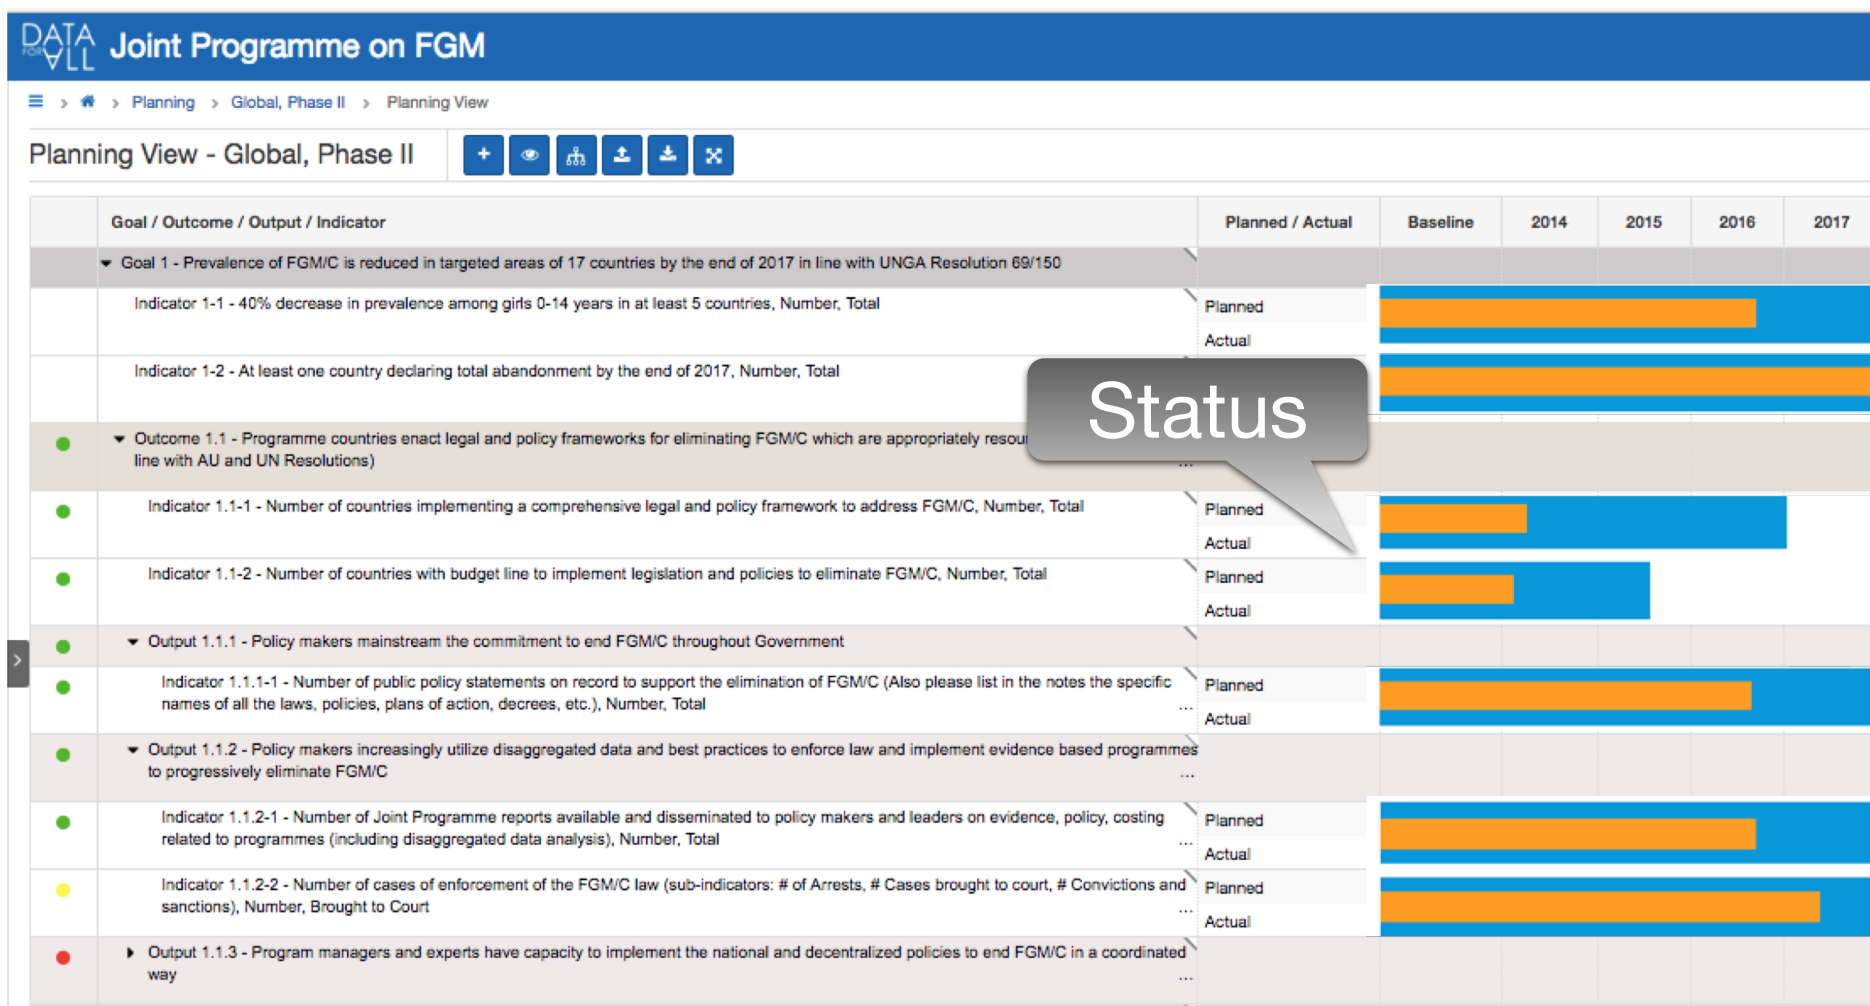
DATA FOR ALL Joint Programme on FGM

Planning > Global, Phase II > Planning View

Planning View - Global, Phase II

| | Goal / Outcome / Output / Indicator | Planned / Actual | Baseline | 2014 | 2015 | 2016 | 2017 |
|---|---|---|---|---|---|---|---|
| | Goal 1 - Prevalence of FGM/C is reduced in targeted areas of 17 countries by the end of 2017 in line with UNGA Resolution 69/150 | | | | | | |
| | Indicator 1-1 - 40% decrease in prevalence among girls 0-14 years in at least 5 countries, Number, Total | Planned Actual | | | | | |
| | Indicator 1-2 - At least one country declaring total abandonment by the end of 2017, Number, Total | | | | | | |
| | Outcome 1.1 - Programme countries enact legal and policy frameworks for eliminating FGM/C which are appropriately resou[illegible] line with AU and UN Resolutions) ... | | | | | | |
| | Indicator 1.1-1 - Number of countries implementing a comprehensive legal and policy framework to address FGM/C, Number, Total | Planned Actual | | | | | |
| | Indicator 1.1-2 - Number of countries with budget line to implement legislation and policies to eliminate FGM/C, Number, Total | Planned Actual | | | | | |
| | Output 1.1.1 - Policy makers mainstream the commitment to end FGM/C throughout Government | | | | | | |
| | Indicator 1.1.1-1 - Number of public policy statements on record to support the elimination of FGM/C (Also please list in the notes the specific names of all the laws, policies, plans of action, decrees, etc.), Number, Total ... | Planned Actual | | | | | |
| | Output 1.1.2 - Policy makers increasingly utilize disaggregated data and best practices to enforce law and implement evidence based programmes to progressively eliminate FGM/C ... | | | | | | |
| | Indicator 1.1.2-1 - Number of Joint Programme reports available and disseminated to policy makers and leaders on evidence, policy, costing related to programmes (including disaggregated data analysis), Number, Total ... | Planned Actual | | | | | |
| | Indicator 1.1.2-2 - Number of cases of enforcement of the FGM/C law (sub-indicators: # of Arrests, # Cases brought to court, # Convictions and sanctions), Number, Brought to Court ... | Planned Actual | | | | | |
| | Output 1.1.3 - Program managers and experts have capacity to implement the national and decentralized policies to end FGM/C in a coordinated way ... | | | | | | |

Status